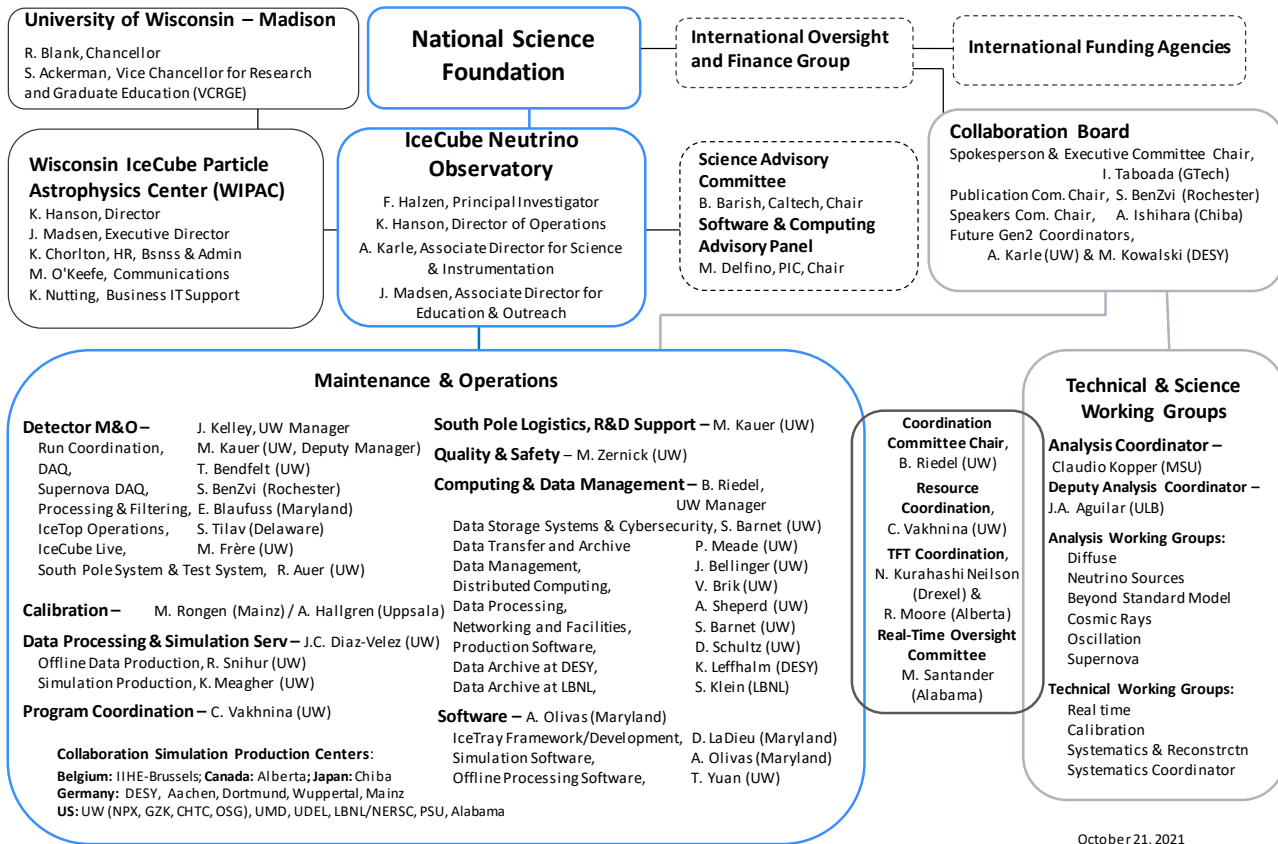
University of Wisconsin – Madison
R. Blank, Chancellor
S. Ackerman, Vice Chancellor for Research and Graduate Education (VCRGE)

National Science Foundation

International Oversight and Finance Group

International Funding Agencies

Wisconsin IceCube Particle Astrophysics Center (WIPAC)
K. Hanson, Director
J. Madsen, Executive Director
K. Chorlton, HR, Bsnss & Admin
M. O'Keefe, Communications
K. Nutting, Business IT Support

IceCube Neutrino Observatory
F. Halzen, Principal Investigator
K. Hanson, Director of Operations
A. Karle, Associate Director for Science & Instrumentation
J. Madsen, Associate Director for Education & Outreach

Science Advisory Committee
B. Barish, Caltech, Chair
Software & Computing Advisory Panel
M. Delfino, PIC, Chair

Collaboration Board
Spokesperson & Executive Committee Chair, I. Taboada (GTech)
Publication Com. Chair, S. BenZvi (Rochester)
Speakers Com. Chair, A. Ishihara (Chiba)
Future Gen2 Coordinators, A. Karle (UW) & M. Kowalski (DESY)

Maintenance & Operations

Detector M&O – J. Kelley, UW Manager
Run Coordination, M. Kauer (UW, Deputy Manager)
DAQ, T. Bendfelt (UW)
Supernova DAQ, S. BenZvi (Rochester)
Processing & Filtering, E. Blaufuss (Maryland)
IceTop Operations, S. Tilav (Delaware)
IceCube Live, M. Frère (UW)
South Pole System & Test System, R. Auer (UW)

Calibration – M. Rongen (Mainz) / A. Hallgren (Uppsala)

Data Processing & Simulation Serv – J.C. Diaz-Velez (UW)
Offline Data Production, R. Snihur (UW)
Simulation Production, K. Meagher (UW)

Program Coordination – C. Vakhnina (UW)

Collaboration Simulation Production Centers:
Belgium: IIHE-Brussels; Canada: Alberta; Japan: Chiba
Germany: DESY, Aachen, Dortmund, Wuppertal, Mainz
US: UW (NPX, GZK, CHTC, OSG), UMD, UDEL, LBNL/NERSC, PSU, Alabama

South Pole Logistics, R&D Support – M. Kauer (UW)
Quality & Safety – M. Zernick (UW)
Computing & Data Management – B. Riedel, UW Manager
Data Storage Systems & Cybersecurity, S. Barnet (UW)
Data Transfer and Archive P. Meade (UW)
Data Management, J. Bellinger (UW)
Distributed Computing, V. Brik (UW)
Data Processing, A. Sheperd (UW)
Networking and Facilities, S. Barnet (UW)
Production Software, D. Schultz (UW)
Data Archive at DESY, K. Leffhalm (DESY)
Data Archive at LBNL, S. Klein (LBNL)

Software – A. Olivas (Maryland)
IceTray Framework/Development, D. LaDieu (Maryland)
Simulation Software, A. Olivas (Maryland)
Offline Processing Software, T. Yuan (UW)

Coordination Committee Chair, B. Riedel (UW)
Resource Coordination, C. Vakhnina (UW)
TFT Coordination, N. Kurahashi Neilson (Drexel) & R. Moore (Alberta)
Real-Time Oversight Committee
M. Santander (Alabama)

Technical & Science Working Groups
Analysis Coordinator – Claudio Kopper (MSU)
Deputy Analysis Coordinator – J.A. Aguilar (ULB)
Analysis Working Groups:
Diffuse
Neutrino Sources
Beyond Standard Model
Cosmic Rays
Oscillation
Supernova
Technical Working Groups:
Real time
Calibration
Systematics & Reconstrctn
Systematics Coordinator

October 21. 2021